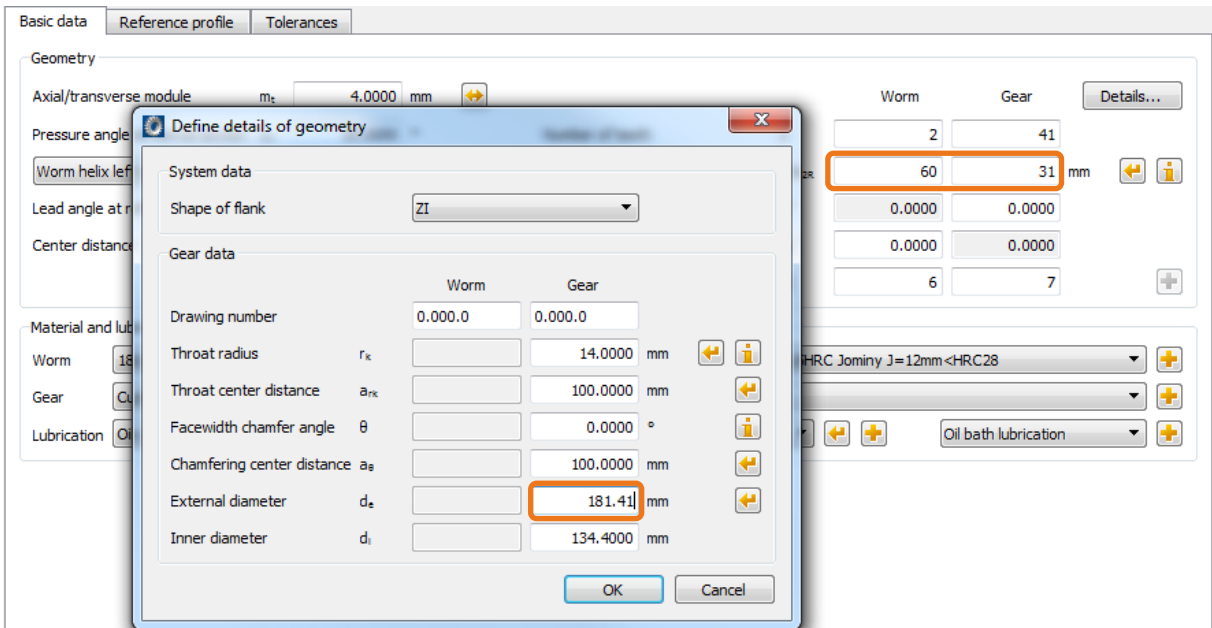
Basic data | Reference profile | Tolerances

Geometry

Axial/transverse module $m_t$ 4.0000 mm

Pressure angle

Worm helix lef

Lead angle at r

Center distance

Worm Gear Details...

2 41

60 31 mm

0.0000 0.0000

0.0000 0.0000

6 7

Material and lub

Worm 18

Gear Cu

Lubrication Oi

HRC Jominy J=12mm<HRC28

Oil bath lubrication

Define details of geometry

System data

Shape of flank ZI

Gear data

Worm Gear

Drawing number 0.000.0 0.000.0

Throat radius $r_k$ 14.0000 mm

Throat center distance $a_{rk}$ 100.0000 mm

Facewidth chamfer angle θ 0.0000 °

Chamfering center distance $a_θ$ 100.0000 mm

External diameter $d_e$ 181.41 mm

Inner diameter $d_i$ 134.4000 mm

OK Cancel